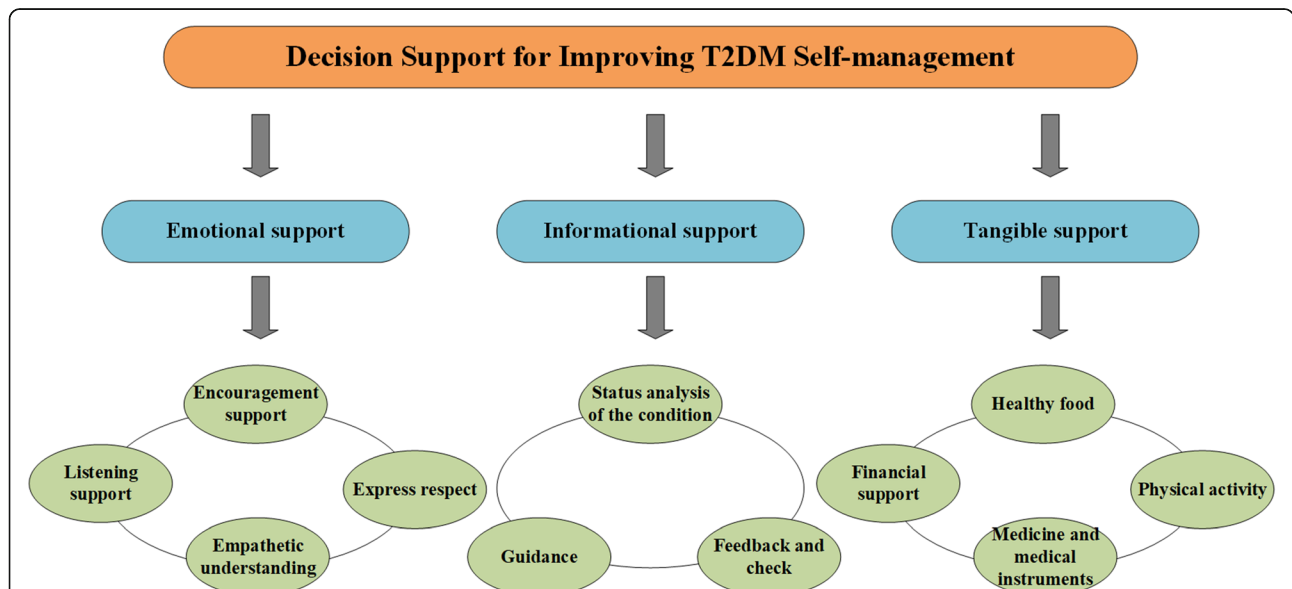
Decision Support for Improving T2DM Self-management

Emotional support

Informational support

Tangible support

Encouragement support

Listening support

Express respect

Empathetic understanding

Status analysis of the condition

Guidance

Feedback and check

Healthy food

Financial support

Physical activity

Medicine and medical instruments